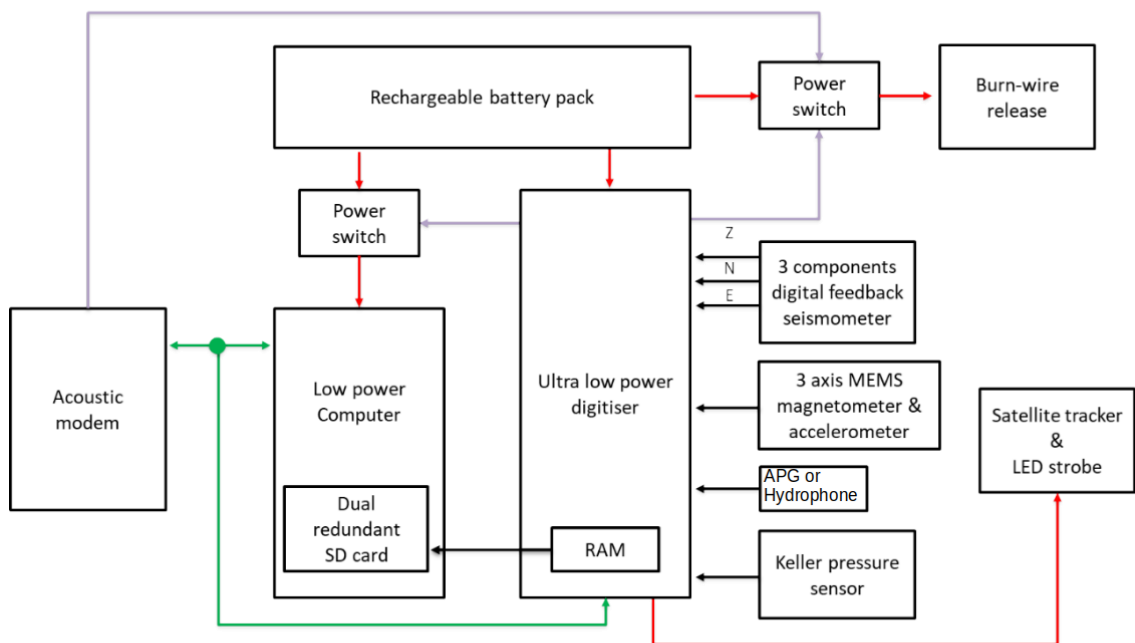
Rechargeable battery pack

Power switch

Burn-wire release

Power switch

Z

N

E

3 components digital feedback seismometer

Acoustic modem

Low power Computer

Ultra low power digitiser

3 axis MEMS magnetometer & accelerometer

Satellite tracker & LED strobe

APG or Hydrophone

Dual redundant SD card

RAM

Keller pressure sensor